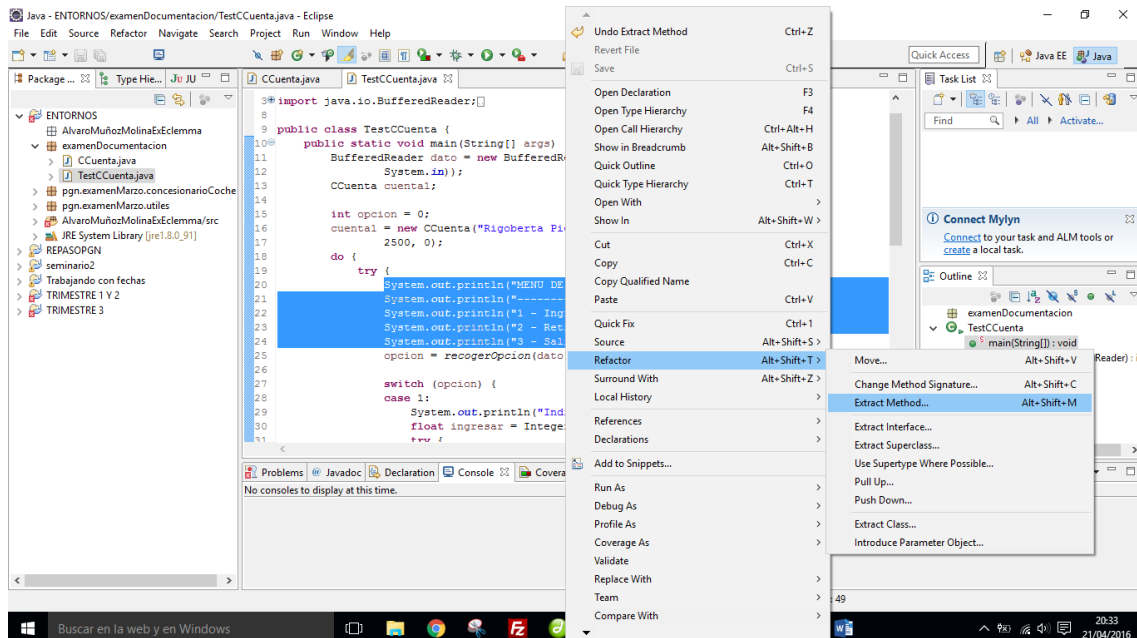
Java - ENTORNOS/examenDocumentacion/TestCCuenta.java - Eclipse
File Edit Source Refactor Navigate Search Project Run Window Help

Quick Access | Java EE | Java

Package ... | Type Hie... | JU JU
ENTORNOS
AlvaroMuñozMolinaExEclemma
examenDocumentacion
CCuenta.java
TestCCuenta.java
pgn.examenMarzo.concesionarioCoche
pgn.examenMarzo.utiles
AlvaroMuñozMolinaExEclemma/src
JRE System Library [jre1.8.0_91]
REPASOPGN
seminario2
Trabajando con fechas
TRIMESTRE 1 Y 2
TRIMESTRE 3

CCuenta.java | TestCCuenta.java

3 import java.io.BufferedReader;
8
9 public class TestCCuenta {
10 public static void main(String[] args)
11 BufferedReader dato = new BufferedRe
12 System.in));
13 CCuenta cuenta1;
14
15 int opcion = 0;
16 cuenta1 = new CCuenta("Rigoberta Pic
17 2500, 0);
18 do {
19 try {
20 System.out.println("MENU DE
21 System.out.println("--------
22 System.out.println("1 - Ing
23 System.out.println("2 - Ret
24 System.out.println("3 - Sal
25 opcion = recogerOpcion(dato
26
27 switch (opcion) {
28 case 1:
29 System.out.println("Indi
30 float ingresar = Intege
31 try {

Problems | Javadoc | Declaration | Console | Covera
No consoles to display at this time.

Undo Extract Method Ctrl+Z
Revert File
Save Ctrl+S
Open Declaration F3
Open Type Hierarchy F4
Open Call Hierarchy Ctrl+Alt+H
Show in Breadcrumb Alt+Shift+B
Quick Outline Ctrl+O
Quick Type Hierarchy Ctrl+T
Open With
Show In Alt+Shift+W
Cut Ctrl+X
Copy Ctrl+C
Copy Qualified Name
Paste Ctrl+V
Quick Fix Ctrl+1
Source Alt+Shift+S
Refactor Alt+Shift+T
Surround With Alt+Shift+Z
Local History
References
Declarations
Add to Snippets...
Run As
Debug As
Profile As
Coverage As
Validate
Replace With
Team
Compare With

Move... Alt+Shift+V
Change Method Signature... Alt+Shift+C
Extract Method... Alt+Shift+M
Extract Interface...
Extract Superclass...
Use Supertype Where Possible...
Pull Up...
Push Down...
Extract Class...
Introduce Parameter Object...

Task List
Find | All | Activate...
Connect Mylyn
Connect to your task and ALM tools or create a local task.
Outline
examenDocumentacion
TestCCuenta
main(String[]) : void
Reader) :

: 49

Buscar en la web y en Windows
20:33
21/04/2016